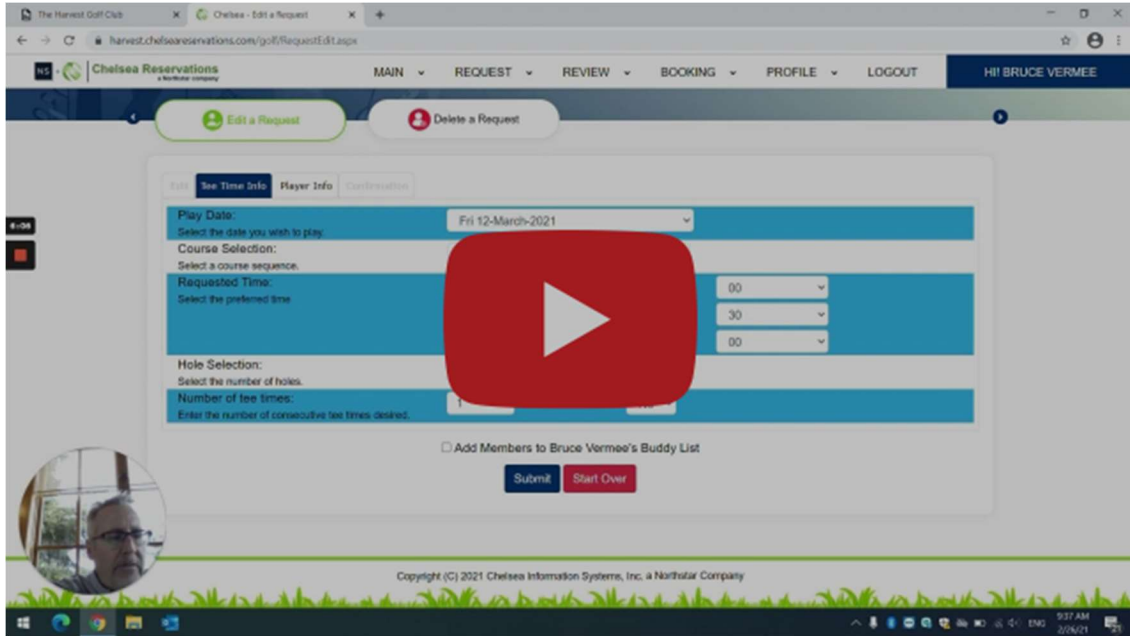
The Harvest Golf Club
Chelsea - Edit a Request
harvest.chelseareservations.com/golf/RequestEdit.aspx

NS Chelsea Reservations a Northstar company
MAIN REQUEST REVIEW BOOKING PROFILE LOGOUT HI! BRUCE VERMEE

Edit a Request
Delete a Request

Edit Tee Time Info Player Info Confirmation

Play Date:
Select the date you wish to play.
Fri 12-March-2021
Course Selection:
Select a course sequence.
Requested Time:
Select the preferred time
00
30
00
Hole Selection:
Select the number of holes.
Number of tee times:
Enter the number of consecutive tee times desired.
1

Add Members to Bruce Vermee's Buddy List
Submit Start Over

Copyright (C) 2021 Chelsea Information Systems, Inc. a Northstar Company

9:37 AM
2/26/21
ENG